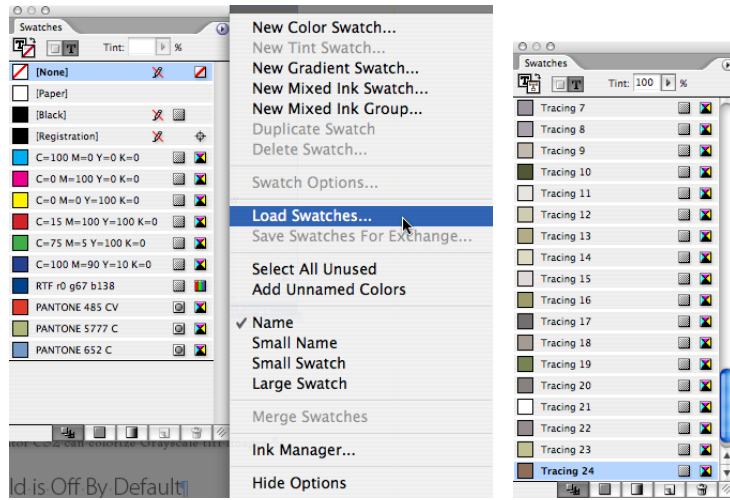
Swatches

Tint: %

[None]
[Paper]
[Black]
[Registration]
C=100 M=0 Y=0 K=0
C=0 M=100 Y=0 K=0
C=0 M=0 Y=100 K=0
C=15 M=100 Y=100 K=0
C=75 M=5 Y=100 K=0
C=100 M=90 Y=10 K=0
RTF r0 g67 b138
PANTONE 485 CV
PANTONE 5777 C
PANTONE 652 C

New Color Swatch...
New Tint Swatch...
New Gradient Swatch...
New Mixed Ink Swatch...
New Mixed Ink Group...
Duplicate Swatch
Delete Swatch...

Swatch Options...

Load Swatches...
Save Swatches For Exchange...

Select All Unused
Add Unnamed Colors

✓ Name
Small Name
Small Swatch
Large Swatch

Merge Swatches

Ink Manager...

Hide Options

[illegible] CS2 can colorize Grayscale tiff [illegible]

ld is Off By Default

Swatches

Tint: 100 %

Tracing 7
Tracing 8
Tracing 9
Tracing 10
Tracing 11
Tracing 12
Tracing 13
Tracing 14
Tracing 15
Tracing 16
Tracing 17
Tracing 18
Tracing 19
Tracing 20
Tracing 21
Tracing 22
Tracing 23
Tracing 24